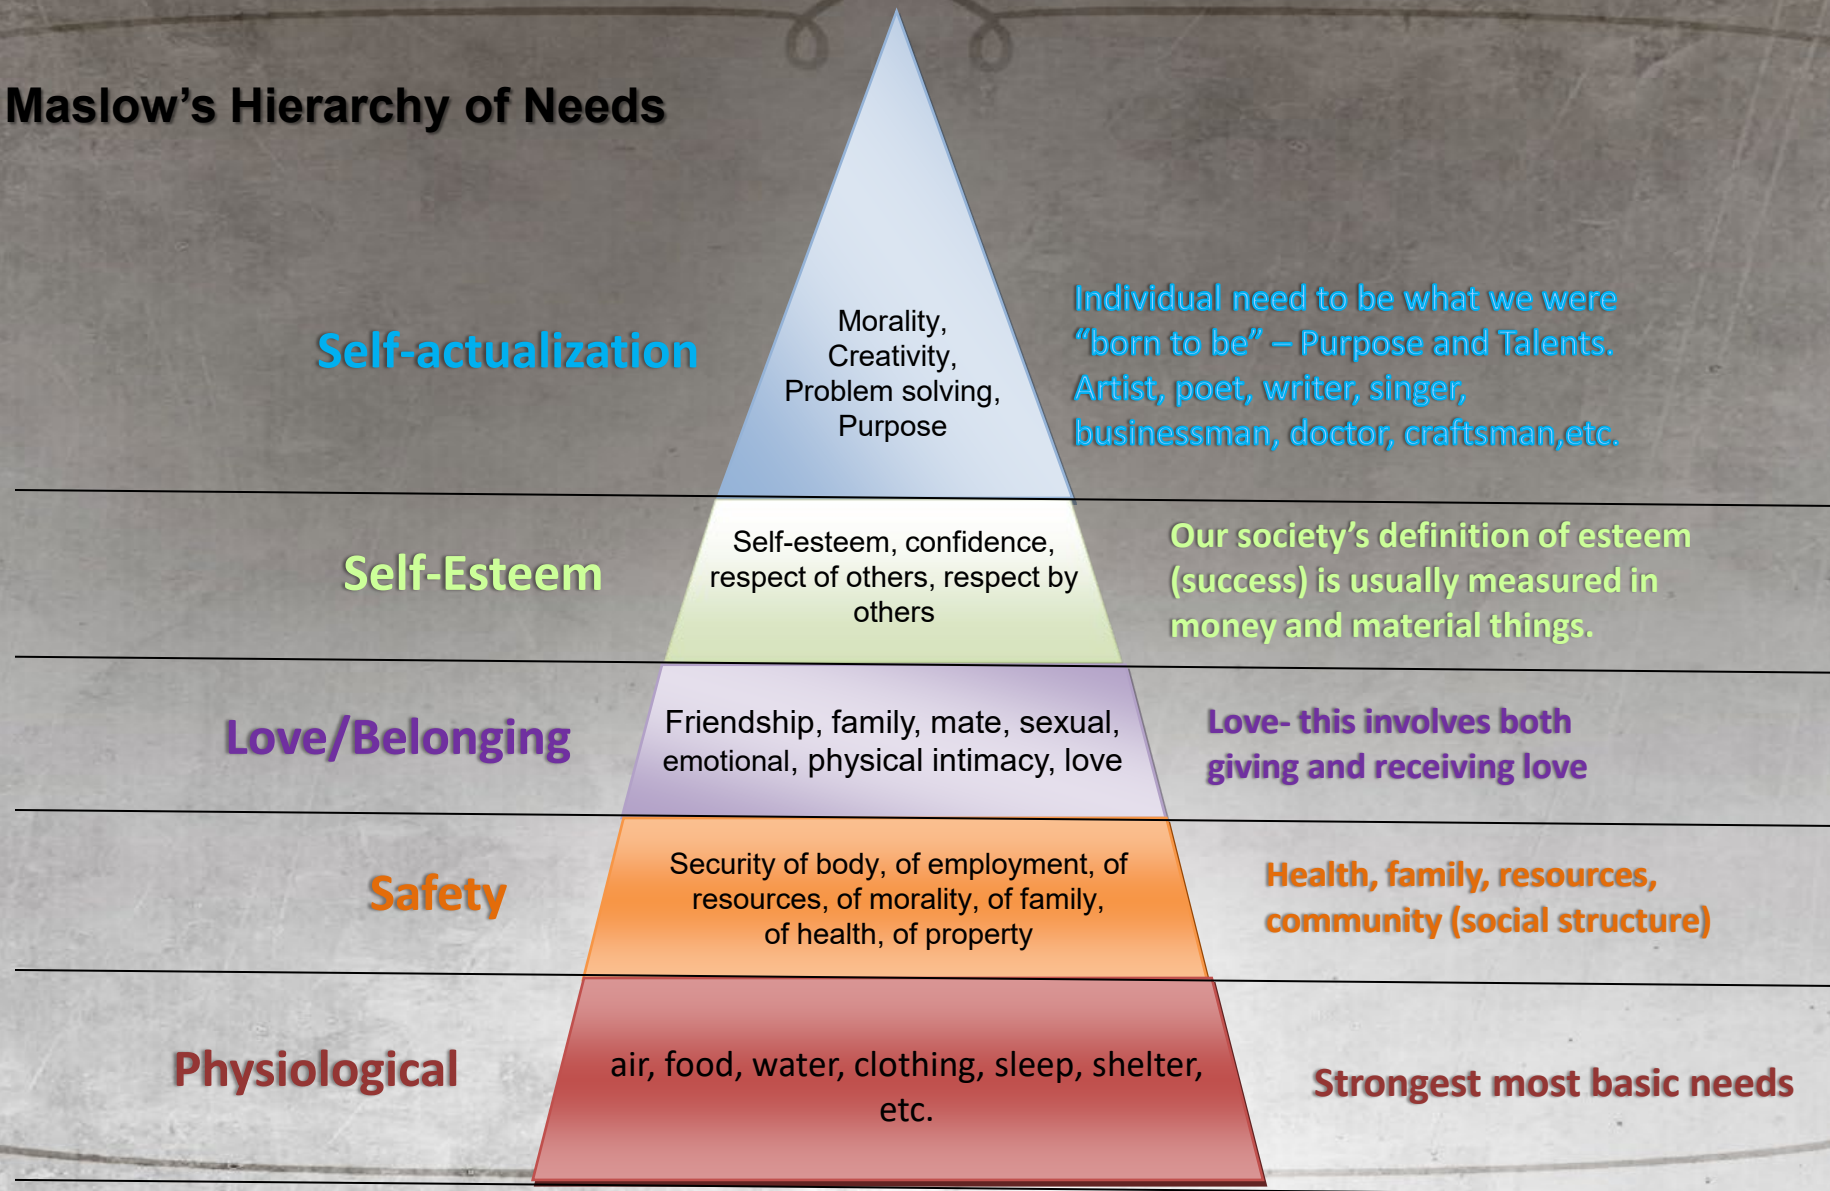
Maslow’s Hierarchy of Needs

Self-actualization

Morality, Creativity, Problem solving, Purpose

Individual need to be what we were “born to be” – Purpose and Talents. Artist, poet, writer, singer, businessman, doctor, craftsman,etc.

Self-Esteem

Self-esteem, confidence, respect of others, respect by others

Our society’s definition of esteem (success) is usually measured in money and material things.

Love/Belonging

Friendship, family, mate, sexual, emotional, physical intimacy, love

Love- this involves both giving and receiving love

Safety

Security of body, of employment, of resources, of morality, of family, of health, of property

Health, family, resources, community (social structure)

Physiological

air, food, water, clothing, sleep, shelter, etc.

Strongest most basic needs